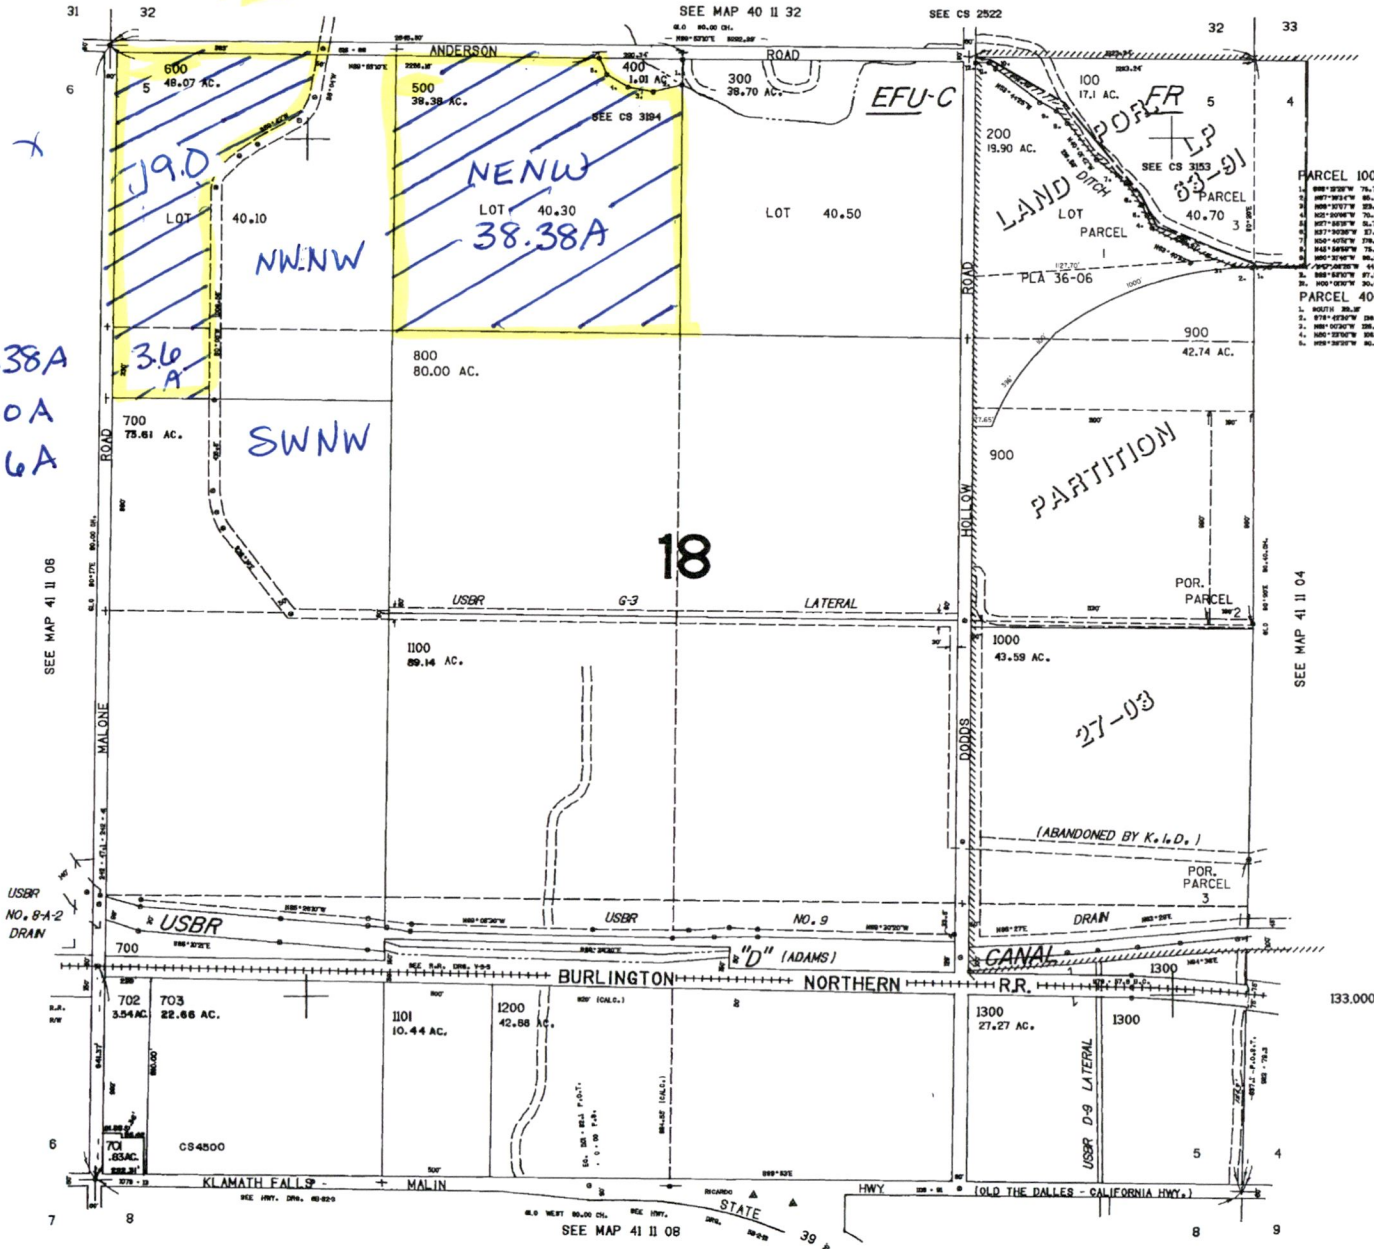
31 32
SEE MAP 40 11 32
SEE CS 2522
32 33
ANDERSON ROAD
6
600
48.07 AC.
5
500
38.38 AC.
400
1.01 AC.
300
38.70 AC.
EFU-C
100
17.1 AC.
5
4
POR. FR
LP
93-91
200
19.90 AC.
LAND
DITCH
SEE CS 3153
PARCEL
40.70 3
PARCEL 100
PARCEL 40
LOT
PARCEL
1
SEE CS 3194
X
39.0
NENW
LOT 40.30
38.38A
LOT 40.50
LOT 40.10
NW NW
ROAD
PLA 36-06
38A
3.6 A
900
42.74 AC.
0A
800
80.00 AC.
6A
700
73.61 AC.
SWNW
900
PARTITION
ROAD
HOLLOW
18
SEE MAP 41 11 06
MALONE
USBR
G-3
LATERAL
POR. PARCEL
2
SEE MAP 41 11 04
1100
89.14 AC.
1000
43.59 AC.
27-03
DODDS
(ABANDONED BY K.I.D.)
USBR
NO. 8-A-2
DRAIN
POR. PARCEL
3
USBR
USBR
NO. 9
DRAIN
700
"D" (ADAMS)
CANAL
BURLINGTON NORTHERN R.R.
1300
133.000
702
3.54AC.
703
22.66 AC.
1101
10.44 AC.
1200
42.68 AC.
1300
27.27 AC.
1300
LATERAL
D-9
USBR
6
701
.83AC.
CS4800
5
4
KLAMATH FALLS - MALIN
HWY
(OLD THE DALLES - CALIFORNIA HWY.)
STATE
7
8
SEE MAP 41 11 08
39
8
9